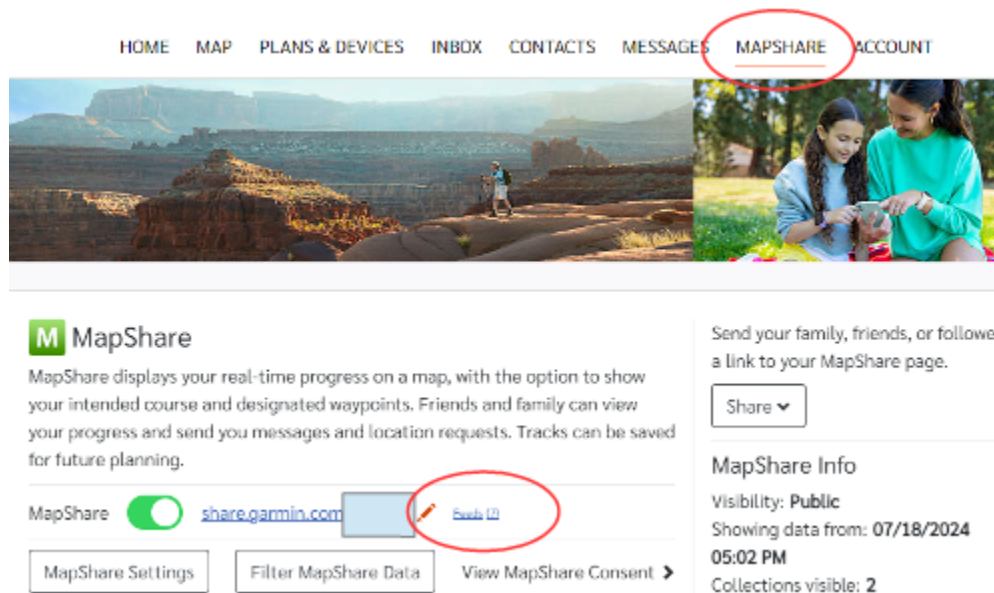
HOME MAP PLANS & DEVICES INBOX CONTACTS MESSAGES MAPSHARE ACCOUNT

M MapShare

MapShare displays your real-time progress on a map, with the option to show your intended course and designated waypoints. Friends and family can view your progress and send you messages and location requests. Tracks can be saved for future planning.

MapShare share.garmin.com Feeds [?]

MapShare Settings Filter MapShare Data View MapShare Consent

Send your family, friends, or followe a link to your MapShare page.

Share

MapShare Info

Visibility: Public

Showing data from: 07/18/2024 05:02 PM

Collections visible: 2